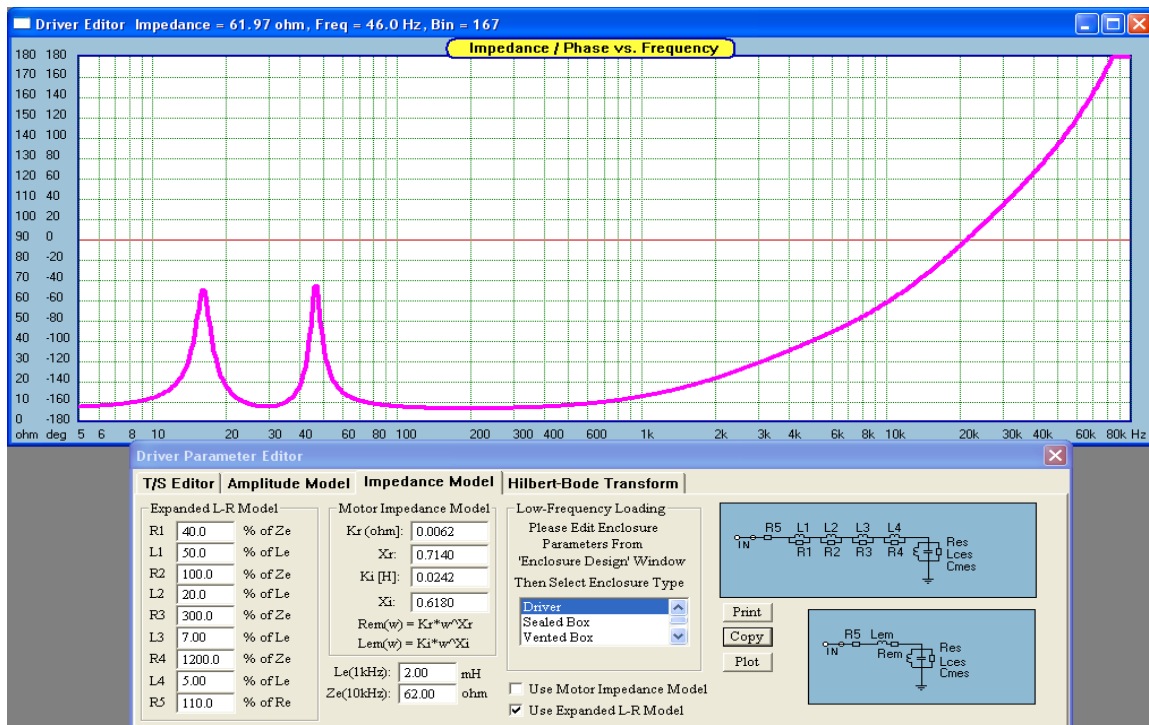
Driver Editor Impedance = 61.97 ohm, Freq = 46.0 Hz, Bin = 167

Impedance / Phase vs. Frequency

| ohm | deg |
|---|---|
| 180 | 180 |
| 170 | 160 |
| 160 | 140 |
| 150 | 120 |
| 140 | 100 |
| 130 | 80 |
| 120 | 60 |
| 110 | 40 |
| 100 | 20 |
| 90 | 0 |
| 80 | -20 |
| 70 | -40 |
| 60 | -60 |
| 50 | -80 |
| 40 | -100 |
| 30 | -120 |
| 20 | -140 |
| 10 | -160 |
| 0 | -180 |

ohm deg 5 6 8 10 20 30 40 60 80 100 200 300 400 600 1k 2k 3k 4k 6k 8k 10k 20k 30k 40k 60k 80k Hz

Driver Parameter Editor

T/S Editor | Amplitude Model | Impedance Model | Hilbert-Bode Transform

Expanded L-R Model
R1 40.0 % of Ze
L1 50.0 % of Le
R2 100.0 % of Ze
L2 20.0 % of Le
R3 300.0 % of Ze
L3 7.00 % of Le
R4 1200.0 % of Ze
L4 5.00 % of Le
R5 110.0 % of Re

Motor Impedance Model
Kr (ohm]: 0.0062
Xr: 0.7140
Ki [H]: 0.0242
Xi: 0.6180
Rem(w) = Kr*w^Xr
Lem(w) = Ki*w^Xi

Le(1kHz): 2.00 mH
Ze(10kHz): 62.00 ohm

Low-Frequency Loading
Please Edit Enclosure Parameters From 'Enclosure Design' Window
Then Select Enclosure Type
Driver
Sealed Box
Vented Box

Use Motor Impedance Model
Use Expanded L-R Model

IN R5 L1 R1 L2 R2 L3 R3 L4 R4 Res Lces Cmes

Print
Copy
Plot

IN R5 Lem Rem Res Lces Cmes